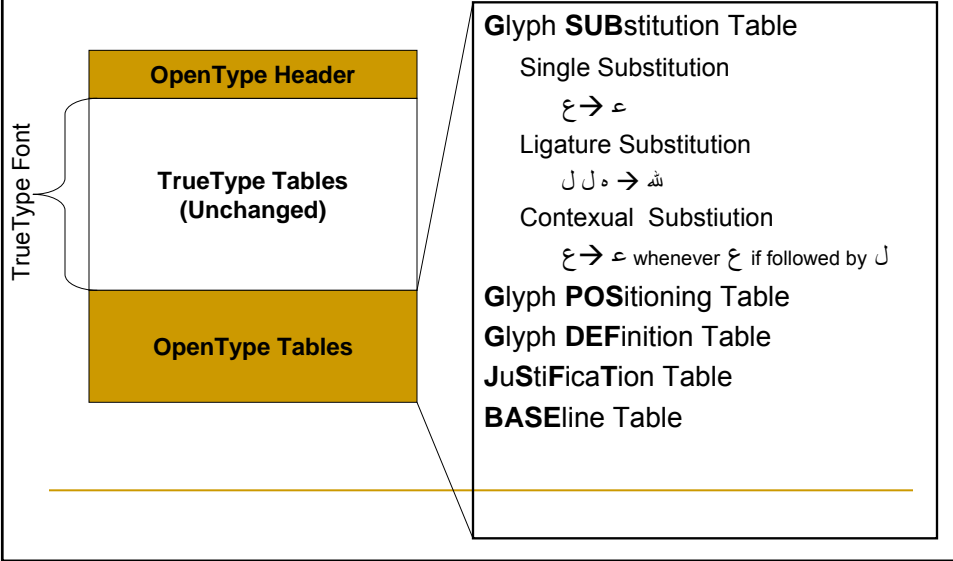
OpenType Header

TrueType Font

TrueType Tables (Unchanged)

OpenType Tables

Glyph SUBstitution Table

Single Substitution

ع → ع

Ligature Substitution

ل ل ه → ﷲ

Contexual Substiution

ع → ع whenever ع if followed by ل

Glyph POSitioning Table

Glyph DEFinition Table

JuStiFicaTion Table

BASEline Table